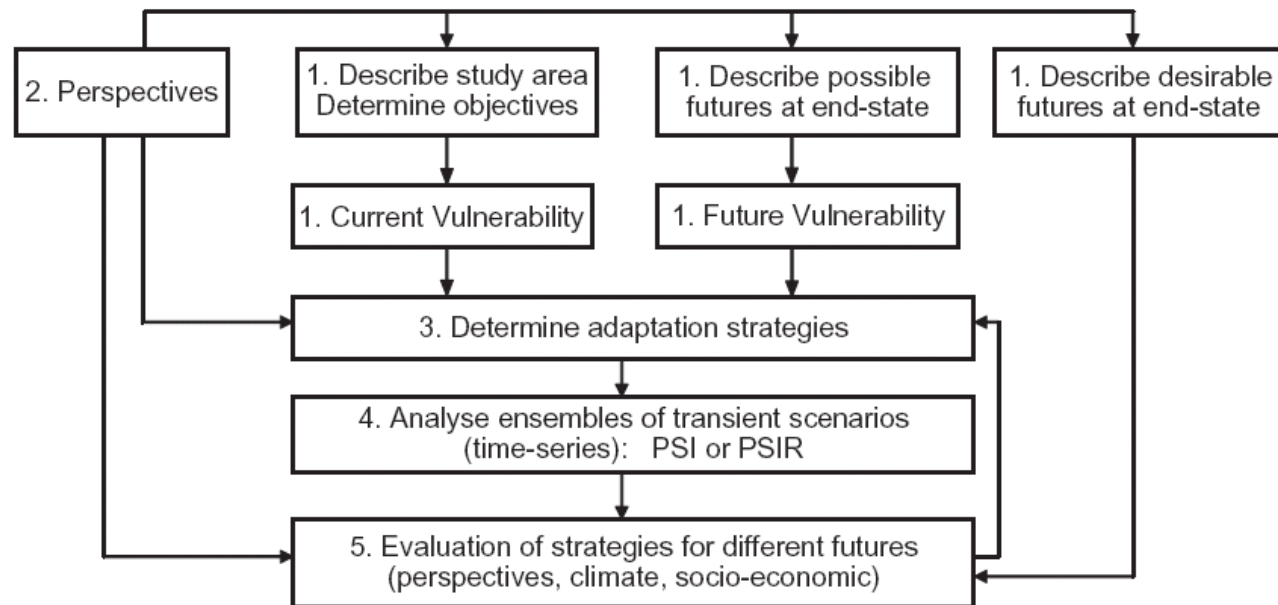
2. Perspectives

1. Describe study area Determine objectives

1. Describe possible futures at end-state

1. Describe desirable futures at end-state

1. Current Vulnerability

1. Future Vulnerability

3. Determine adaptation strategies

4. Analyse ensembles of transient scenarios (time-series): PSI or PSIR

5. Evaluation of strategies for different futures (perspectives, climate, socio-economic)